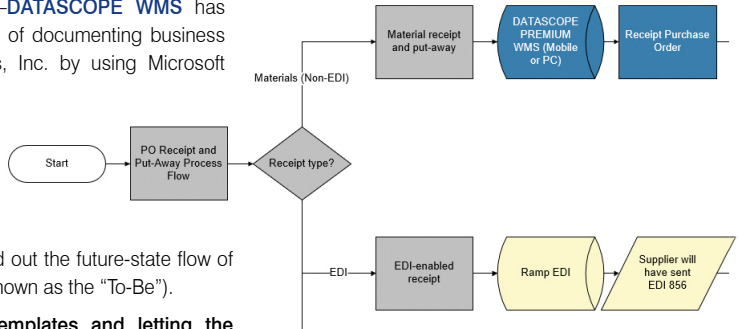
–DATASCOPE WMS has of documenting business s, Inc. by using Microsoft

d out the future-state flow of hown as the "To-Be").

emplates and letting the

Start

PO Receipt and Put-Away Process Flow

Receipt type?

Materials (Non-EDI)

Material receipt and put-away

DATASCOPE PREMIUM WMS (Mobile or PC)

Receipt Purchase Order

EDI

EDI-enabled receipt

Ramp EDI

Supplier will have sent EDI 856